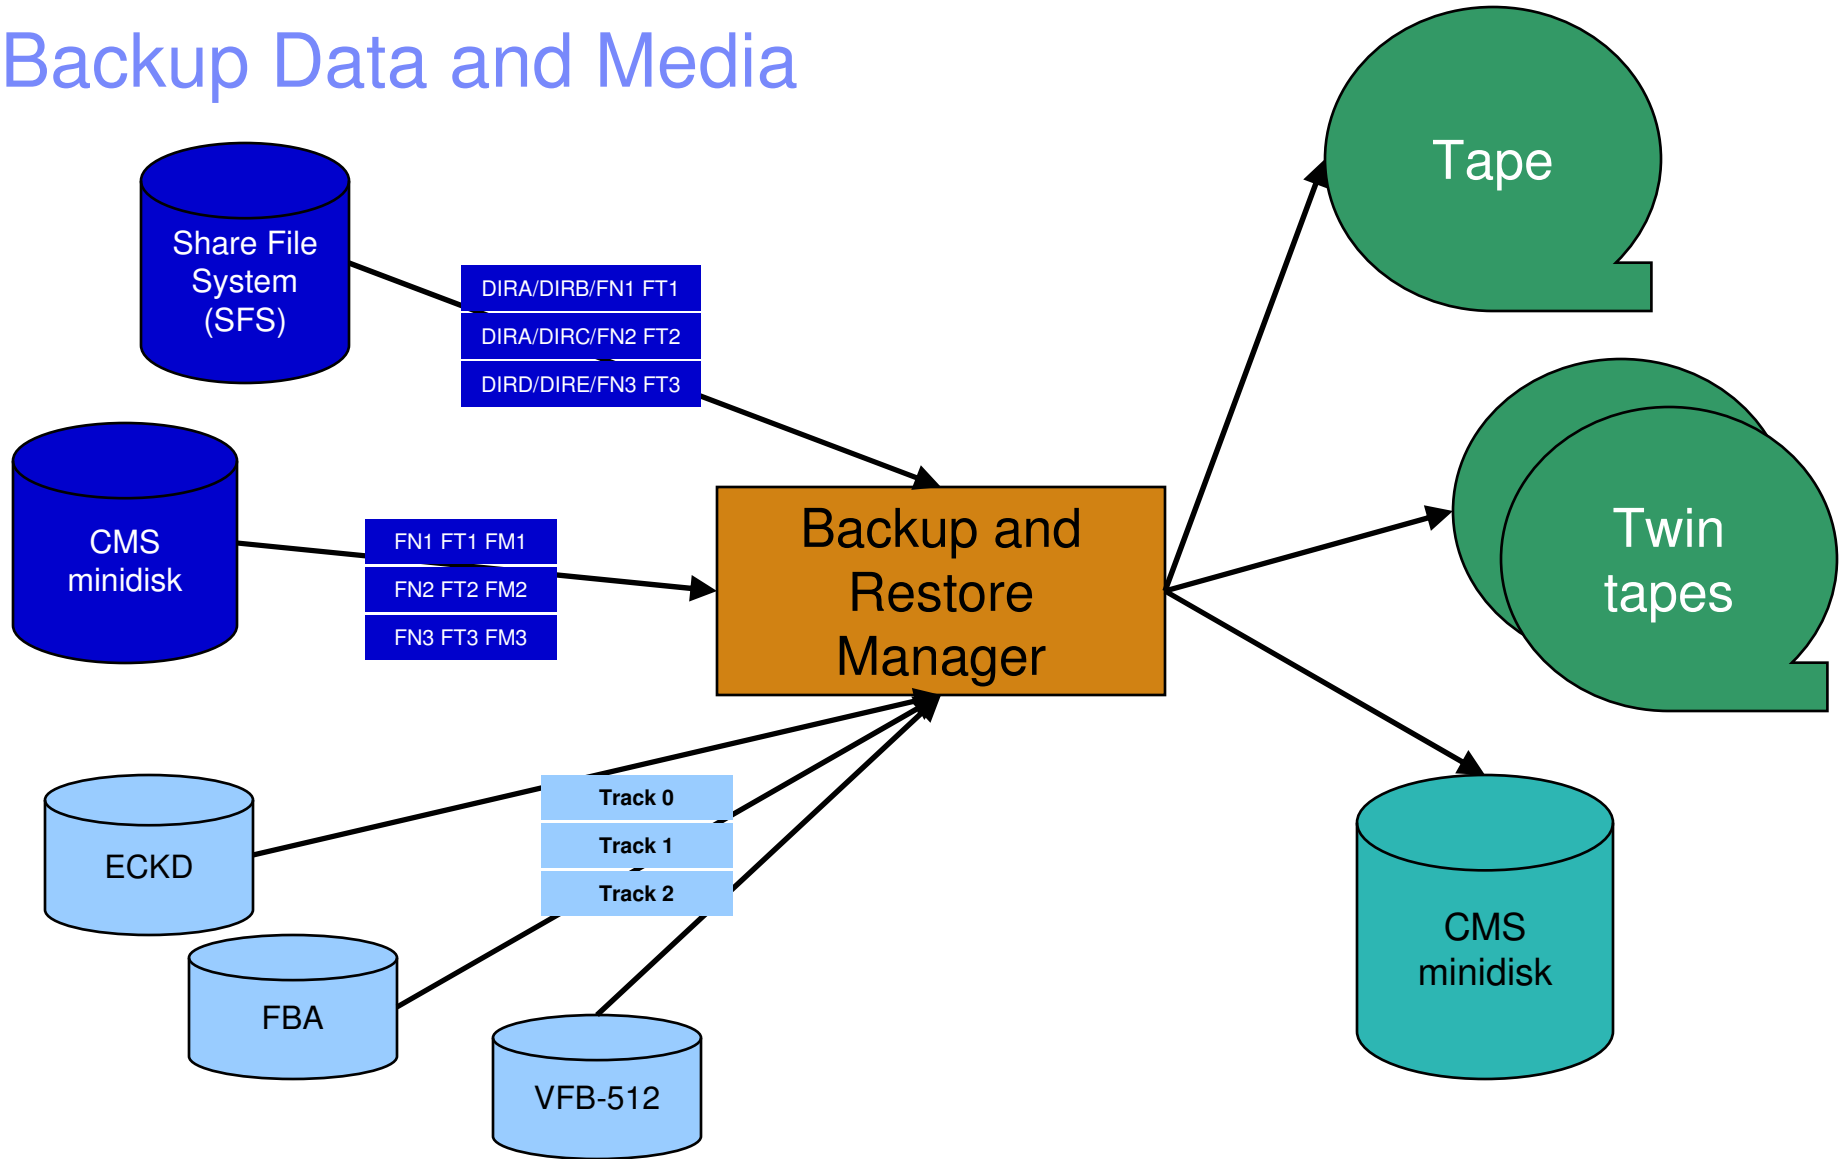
Backup Data and Media

Share File System (SFS)

DIRA/DIRB/FN1 FT1
DIRA/DIRC/FN2 FT2
DIRD/DIRE/FN3 FT3

CMS minidisk

FN1 FT1 FM1
FN2 FT2 FM2
FN3 FT3 FM3

Backup and Restore Manager

Tape

Twin tapes

ECKD

Track 0
Track 1
Track 2

FBA

VFB-512

CMS minidisk